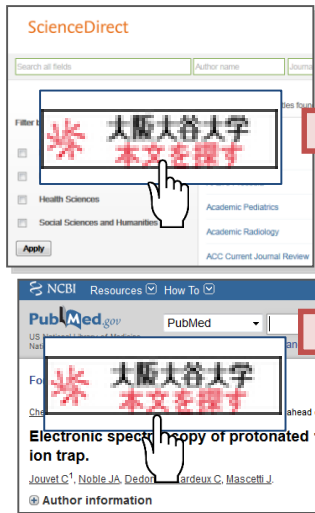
ScienceDirect

Search all fields

Author name

Journa

Filter b

des foun

大阪大谷大学
本文を探す

Health Sciences

Social Sciences and Humanities

Apply

Academic Pediatrics

Academic Radiology

ACC Current Journal Review

NCBI Resources How To

PubMed.gov

US National Library of Medicine
Nati

PubMed

大阪大谷大学
本文を探す

Fo

Che

ahead o

Electronic spec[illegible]copy of protonated
ion trap.

Jouvet C1, Noble JA, Dedon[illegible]ardeux C, Mascetti J.

Author information